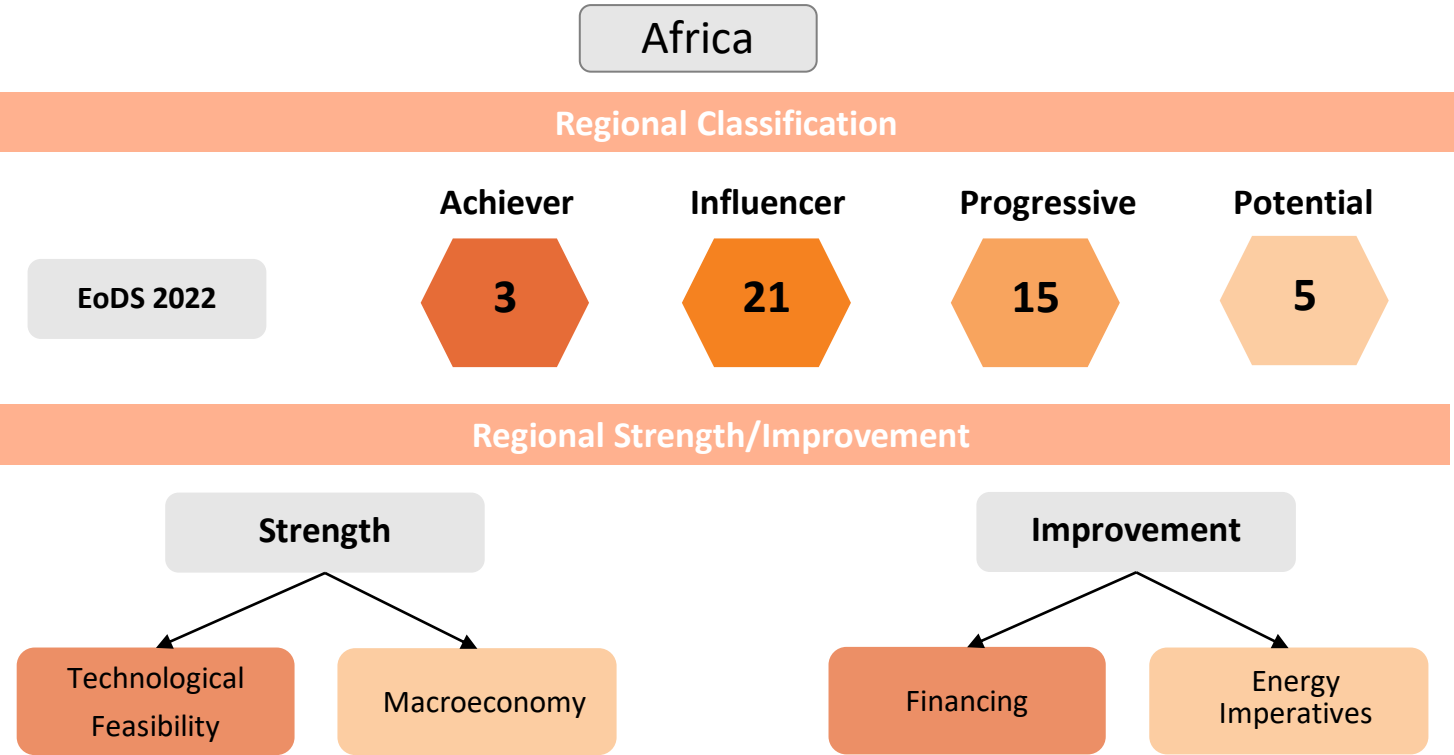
Africa

Regional Classification

Achiever
Influencer
Progressive
Potential

EoDS 2022
3
21
15
5

Regional Strength/Improvement

Strength

Technological Feasibility
Macroeconomy

Improvement

Financing
Energy Imperatives